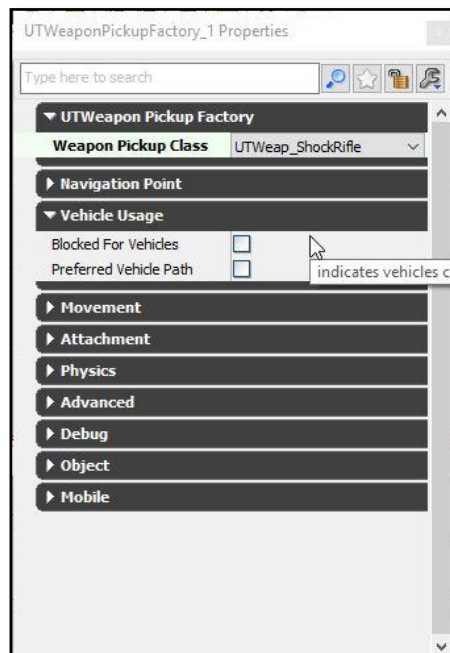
UTWeaponPickupFactory_1 Properties

Type here to search

▼ UTWeapon Pickup Factory

| Weapon Pickup Class | UTWeap_ShockRifle |
|---|---|

▶ Navigation Point

▼ Vehicle Usage

Blocked For Vehicles

Preferred Vehicle Path

indicates vehicles c

▶ Movement

▶ Attachment

▶ Physics

▶ Advanced

▶ Debug

▶ Object

▶ Mobile